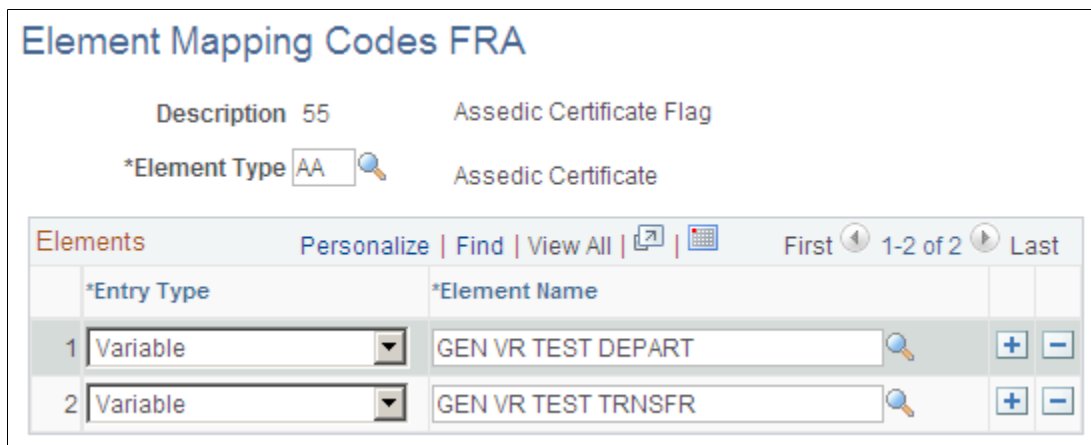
Element Mapping Codes FRA

Description 55 Assedic Certificate Flag

*Element Type AA Assedic Certificate

Elements Personalize | Find | View All | | First 1-2 of 2 Last

| | *Entry Type | *Element Name | | |
|---|---|---|---|---|
| 1 | Variable | GEN VR TEST DEPART | + | − |
| 2 | Variable | GEN VR TEST TRNSFR | + | − |